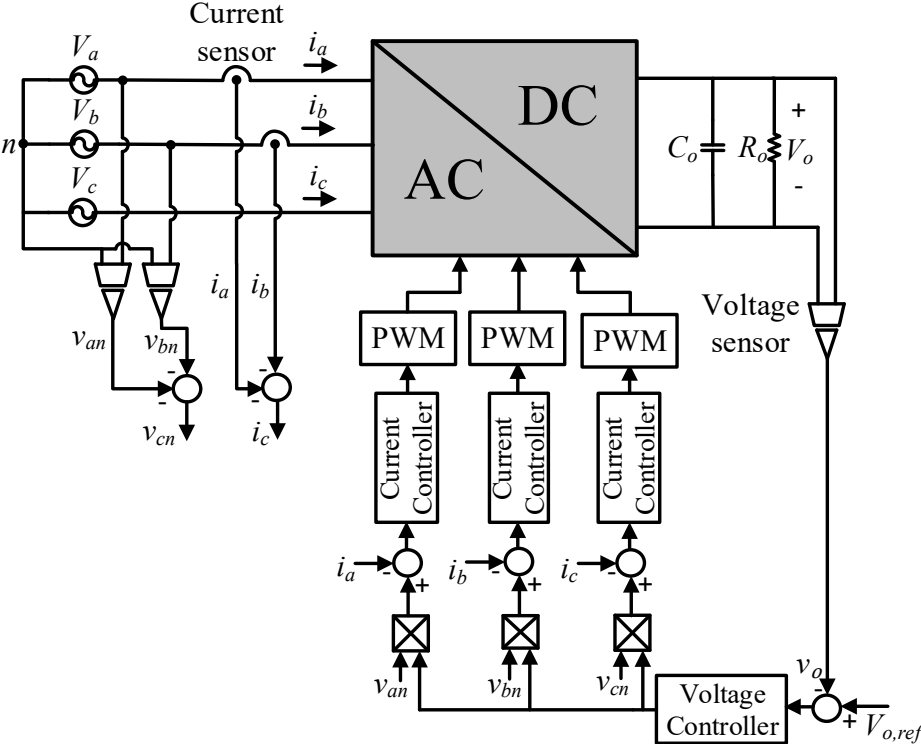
Current sensor

$V_a$

$V_b$

$V_c$

$n$

$i_a$

$i_b$

$i_c$

DC

AC

$C_o$

$R_o$

+

$V_o$

-

$i_a$

$i_b$

$v_{an}$

$v_{bn}$

-

-

$v_{cn}$

-

-

$i_c$

PWM

PWM

PWM

Voltage sensor

Current Controller

Current Controller

Current Controller

$i_a$

-

+

$i_b$

-

+

$i_c$

-

+

$v_{an}$

$v_{bn}$

$v_{cn}$

$v_o$

-

Voltage Controller

+

$V_{o,ref}$